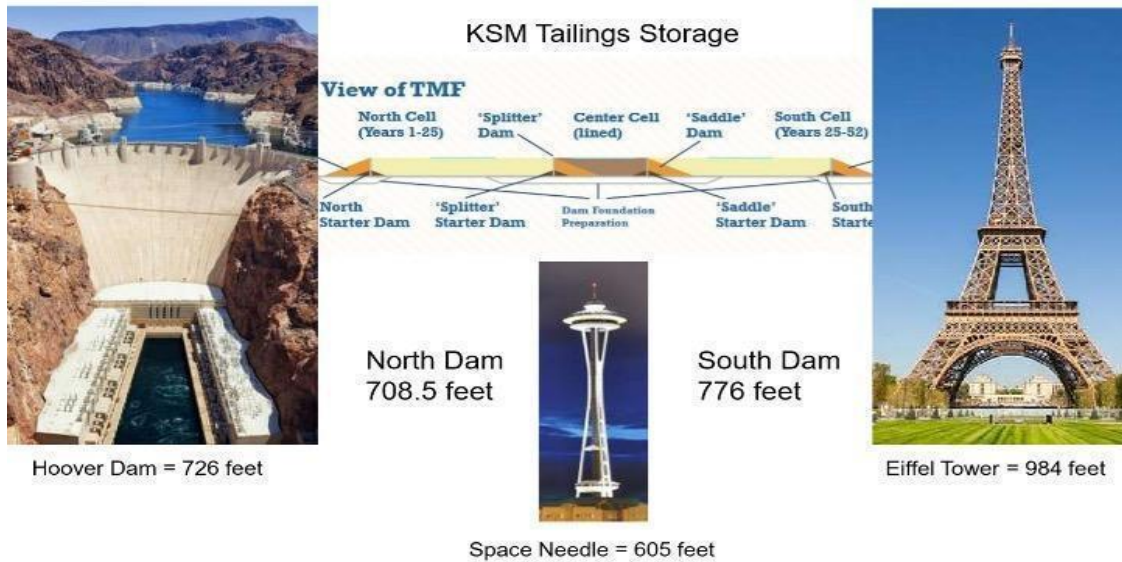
KSM Tailings Storage

View of TMF

North Cell (Years 1-25)

'Splitter' Dam

Center Cell (lined)

'Saddle' Dam

South Cell (Years 25-52)

North Starter Dam

'Splitter' Starter Dam

Dam Foundation Preparation

'Saddle' Starter Dam

South Starte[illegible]

North Dam 708.5 feet

South Dam 776 feet

Hoover Dam = 726 feet

Eiffel Tower = 984 feet

Space Needle = 605 feet